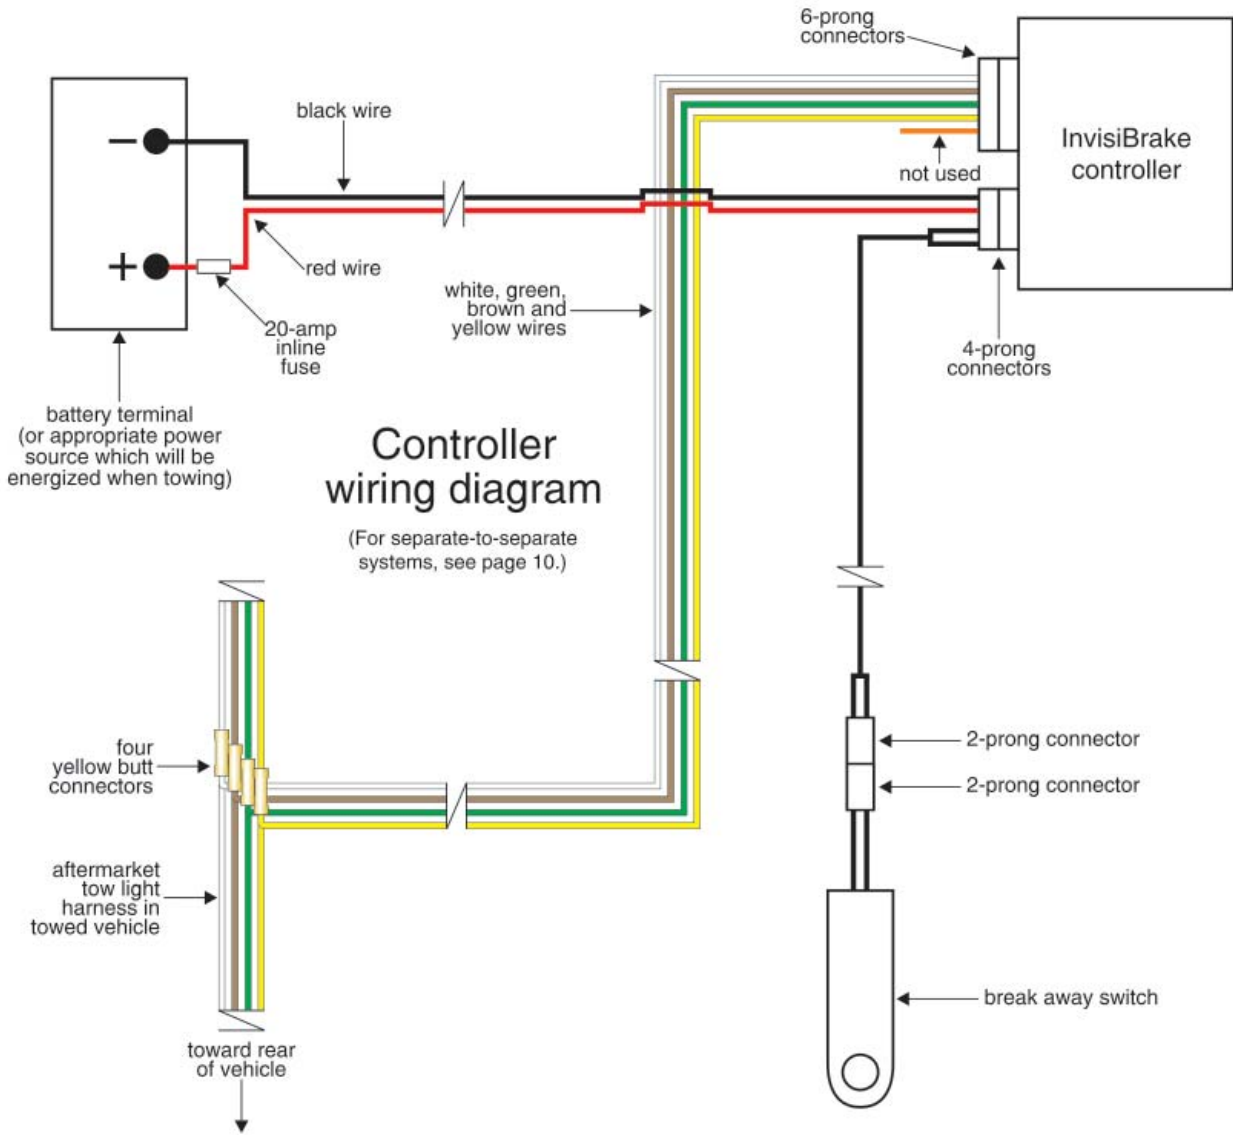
6-prong connectors

InvisiBrake controller

black wire

not used

red wire

white, green, brown and yellow wires

20-amp inline fuse

4-prong connectors

battery terminal (or appropriate power source which will be energized when towing)

Controller wiring diagram

(For separate-to-separate systems, see page 10.)

2-prong connector

four yellow butt connectors

2-prong connector

aftermarket tow light harness in towed vehicle

break away switch

toward rear of vehicle